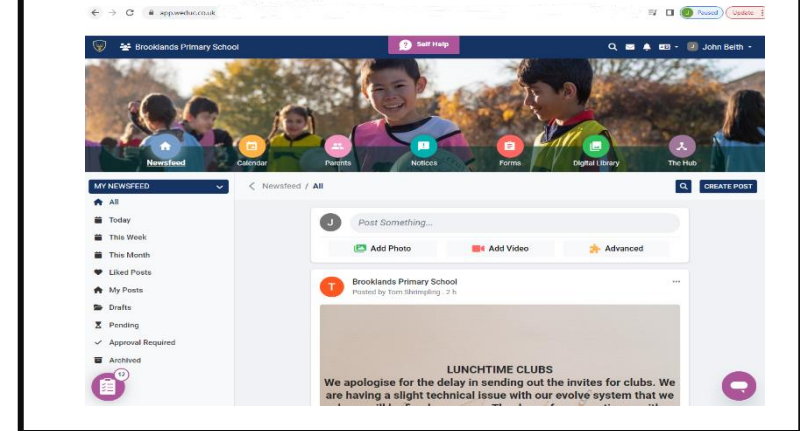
app.weduc.co.uk

Paused Update

Brooklands Primary School

Self Help

John Beith

Newsfeed

Calendar

Parents

Notices

Forms

Digital Library

The Hub

MY NEWSFEED

All

Today

This Week

This Month

Liked Posts

My Posts

Drafts

Pending

Approval Required

Archived

12

Newsfeed / All

CREATE POST

J

Post Something...

Add Photo

Add Video

Advanced

T

Brooklands Primary School

Posted by Tom Shrimpling . 2 h

LUNCHTIME CLUBS

We apologise for the delay in sending out the invites for clubs. We are having a slight technical issue with our evolve system that we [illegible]